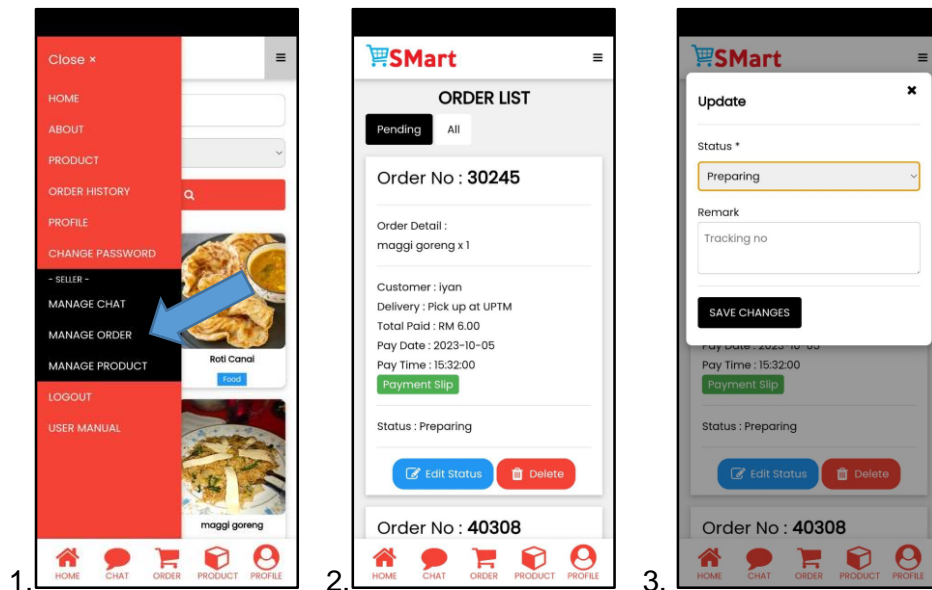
Close ×

HOME

ABOUT

PRODUCT

ORDER HISTORY

PROFILE

CHANGE PASSWORD

- SELLER -

MANAGE CHAT

MANAGE ORDER

MANAGE PRODUCT

LOGOUT

USER MANUAL

Roti Canai

Food

maggi goreng

HOME CHAT ORDER PRODUCT PROFILE

1.

SMart

ORDER LIST

Pending All

Order No : 30245

Order Detail :
maggi goreng x 1

Customer : iyan
Delivery : Pick up at UPTM
Total Paid : RM 6.00
Pay Date : 2023-10-05
Pay Time : 15:32:00
Payment Slip

Status : Preparing

Edit Status Delete

Order No : 40308

HOME CHAT ORDER PRODUCT PROFILE

2.

SMart

Update

Status *

Preparing

Remark

Tracking no

SAVE CHANGES

Pay Time : 15:32:00
Payment Slip

Status : Preparing

Edit Status Delete

Order No : 40308

HOME CHAT ORDER PRODUCT PROFILE

3.